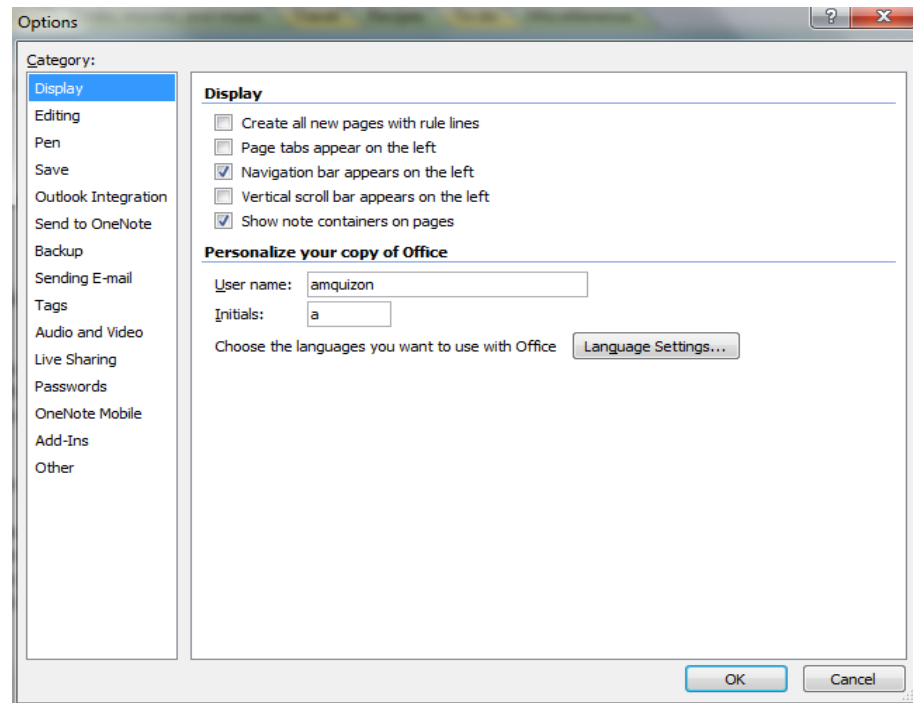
Options

Category:
Display
Editing
Pen
Save
Outlook Integration
Send to OneNote
Backup
Sending E-mail
Tags
Audio and Video
Live Sharing
Passwords
OneNote Mobile
Add-Ins
Other

Display
Create all new pages with rule lines
Page tabs appear on the left
Navigation bar appears on the left
Vertical scroll bar appears on the left
Show note containers on pages

Personalize your copy of Office
User name: amquizon
Initials: a
Choose the languages you want to use with Office Language Settings...

OK Cancel